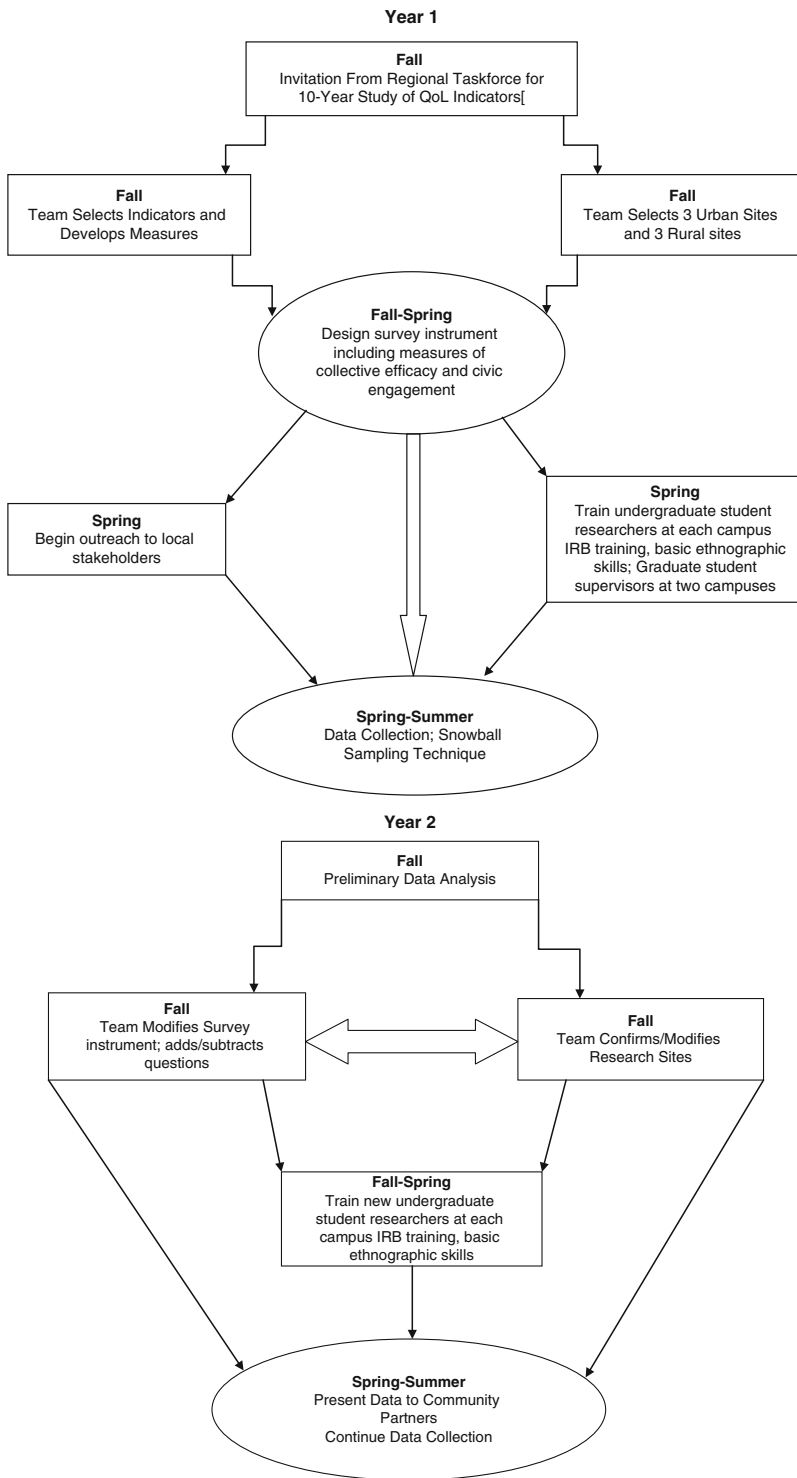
Year 1

Fall
Invitation From Regional Taskforce for 10-Year Study of QoL Indicators[

Fall
Team Selects Indicators and Develops Measures

Fall
Team Selects 3 Urban Sites and 3 Rural sites

Fall-Spring
Design survey instrument including measures of collective efficacy and civic engagement

Spring
Begin outreach to local stakeholders

Spring
Train undergraduate student researchers at each campus IRB training, basic ethnographic skills; Graduate student supervisors at two campuses

Spring-Summer
Data Collection; Snowball Sampling Technique

Year 2

Fall
Preliminary Data Analysis

Fall
Team Modifies Survey instrument; adds/subtracts questions

Fall
Team Confirms/Modifies Research Sites

Fall-Spring
Train new undergraduate student researchers at each campus IRB training, basic ethnographic skills

Spring-Summer
Present Data to Community Partners
Continue Data Collection